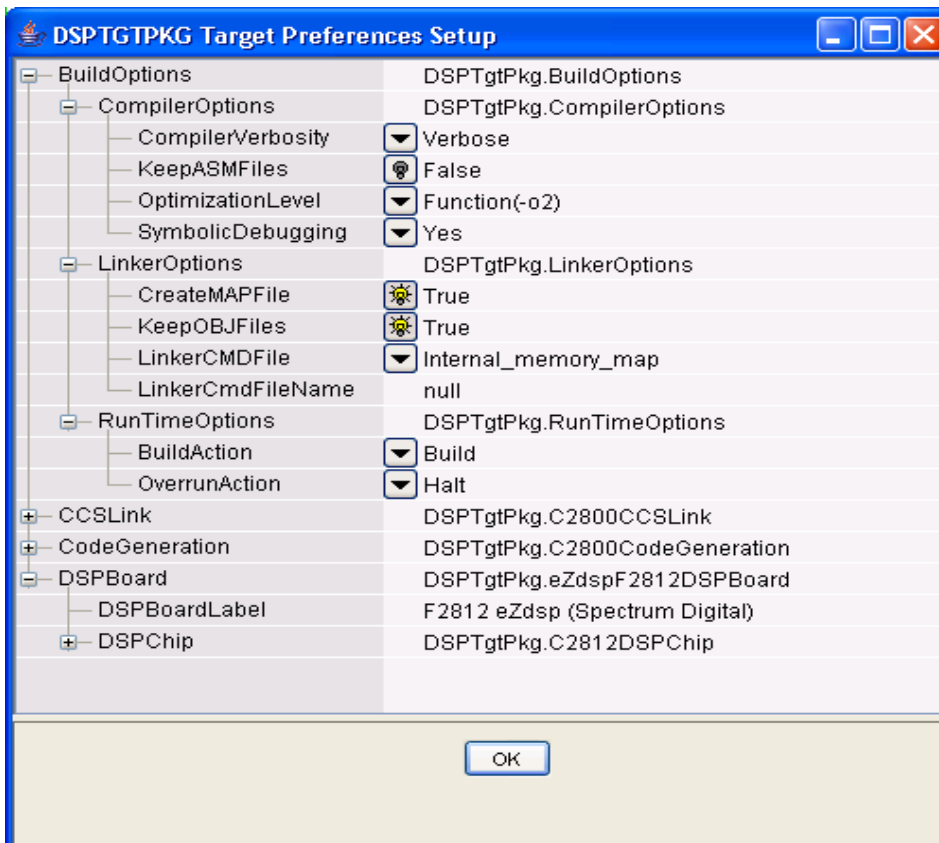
DSPTGTPKG Target Preferences Setup

| | |
|---|---|
| BuildOptions | DSPTgtPkg.BuildOptions |
| CompilerOptions | DSPTgtPkg.CompilerOptions |
| CompilerVerbosity | Verbose |
| KeepASMFiles | False |
| OptimizationLevel | Function(-o2) |
| SymbolicDebugging | Yes |
| LinkerOptions | DSPTgtPkg.LinkerOptions |
| CreateMAPFile | True |
| KeepOBJFiles | True |
| LinkerCMDFile | Internal_memory_map |
| LinkerCmdFileName | null |
| RunTimeOptions | DSPTgtPkg.RunTimeOptions |
| BuildAction | Build |
| OverrunAction | Halt |
| CCSLink | DSPTgtPkg.C2800CCSLink |
| CodeGeneration | DSPTgtPkg.C2800CodeGeneration |
| DSPBoard | DSPTgtPkg.eZdspF2812DSPBoard |
| DSPBoardLabel | F2812 eZdsp (Spectrum Digital) |
| DSPChip | DSPTgtPkg.C2812DSPChip |

OK